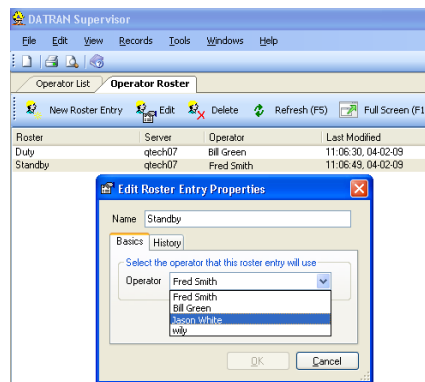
DATRAN Supervisor

File Edit View Records Tools Windows Help

Operator List Operator Roster

New Roster Entry Edit Delete Refresh (F5) Full Screen (F1

| Roster | Server | Operator | Last Modified |
|---|---|---|---|
| Duty | qtech07 | Bill Green | 11:06:30, 04-02-09 |
| Standby | qtech07 | Fred Smith | 11:06:49, 04-02-09 |

Edit Roster Entry Properties

Name Standby

Basics History

Select the operator that this roster entry will use

Operator Fred Smith

Fred Smith
Bill Green
Jason White
wily

OK Cancel